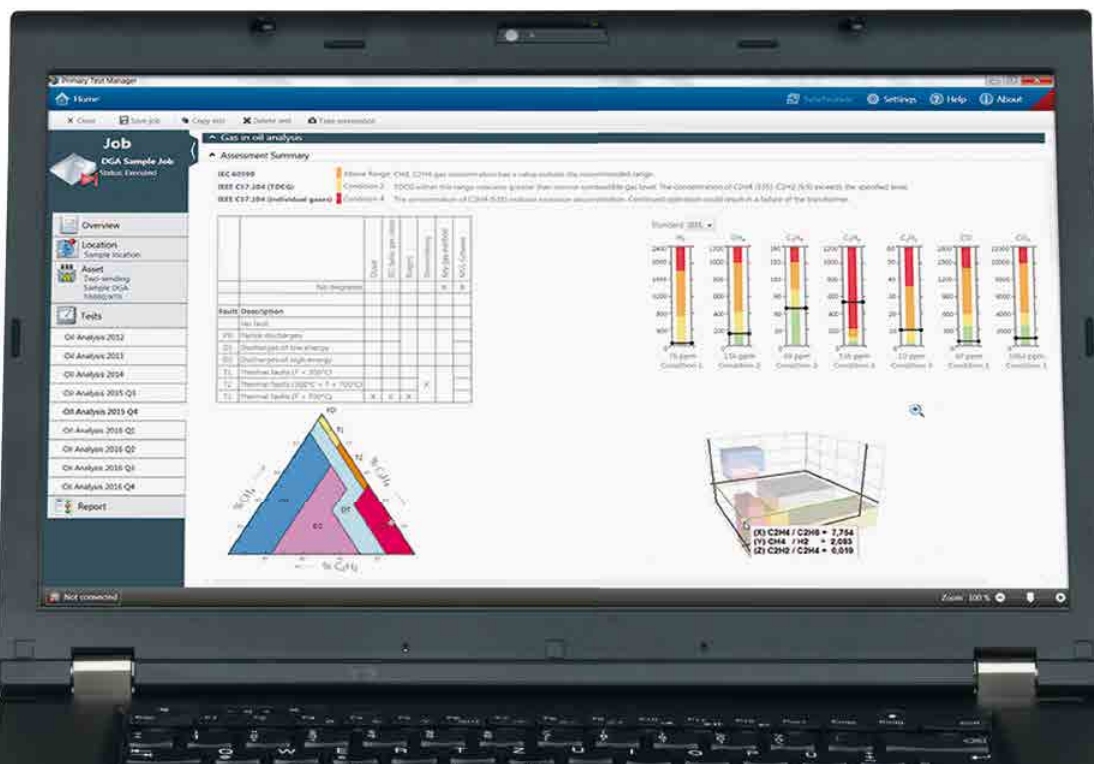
Primary Test Manager

Home

Settings Help About

Close Save job Copy test Delete test Take screenshot

Job

DGA Sample Job
Status: Executed

Overview

Location
Sample location

Asset
Two-winding
Sample DGA

Tests

Oil Analysis 2012

Oil Analysis 2013

Oil Analysis 2014

Oil Analysis 2015 Q3

Oil Analysis 2015 Q4

Oil Analysis 2016 Q1

Oil Analysis 2016 Q2

Oil Analysis 2016 Q3

Oil Analysis 2016 Q4

Report

Gas in oil analysis

Assessment Summary

IEC 60599 Above Range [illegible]

IEEE C57.104 (TDCG) Condition 2 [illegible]

IEEE C57.104 (individual gases) Condition 4 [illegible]

| Fault | Description |
|---|---|
| | No fault |
| PD | Partial discharges |
| D1 | Discharges of low energy |
| D2 | Discharges of high energy |
| T1 | Thermal faults (T < 300°C) |
| T2 | Thermal faults (300°C < T < 700°C) |
| T3 | Thermal faults (T > 700°C) |

Standard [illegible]

$H_2$ $CH_4$ $C_2H_6$ $C_2H_4$ $C_2H_2$ CO $CO_2$

Condition 1 Condition 2 Condition 3 Condition 4 Condition 1 Condition 1 Condition 1

PD T1 T2 T3 D1 D2 DT

% $CH_4$ % $C_2H_4$ % $C_2H_2$

(X) C2H4 / C2H6 = 7,754
(Y) CH4 / H2 = 2,083
(Z) C2H2 / C2H4 = 0,019

Not connected

Zoom: 100 %